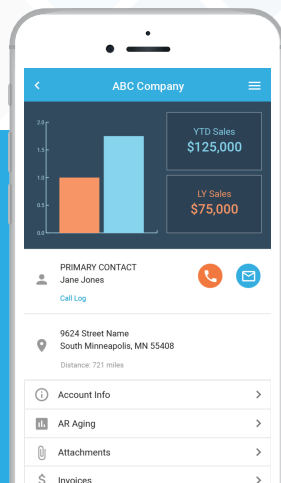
ABC Company

2.0
1.5
1.0
0.5
0.0

YTD Sales
$125,000

LY Sales
$75,000

PRIMARY CONTACT
Jane Jones
Call Log

9624 Street Name
South Minneapolis, MN 55408
Distance: 721 miles

Account Info
AR Aging
Attachments
Invoices